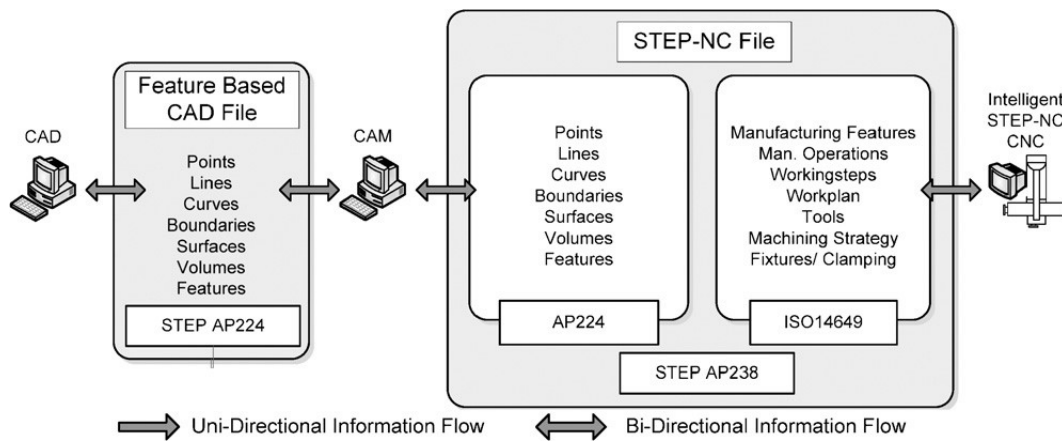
CAD

Feature Based CAD File

Points
Lines
Curves
Boundaries
Surfaces
Volumes
Features

STEP AP224

CAM

STEP-NC File

Points
Lines
Curves
Boundaries
Surfaces
Volumes
Features

AP224

Manufacturing Features
Man. Operations
Workingsteps
Workplan
Tools
Machining Strategy
Fixtures/ Clamping

ISO14649

STEP AP238

Intelligent STEP-NC CNC

Uni-Directional Information Flow

Bi-Directional Information Flow